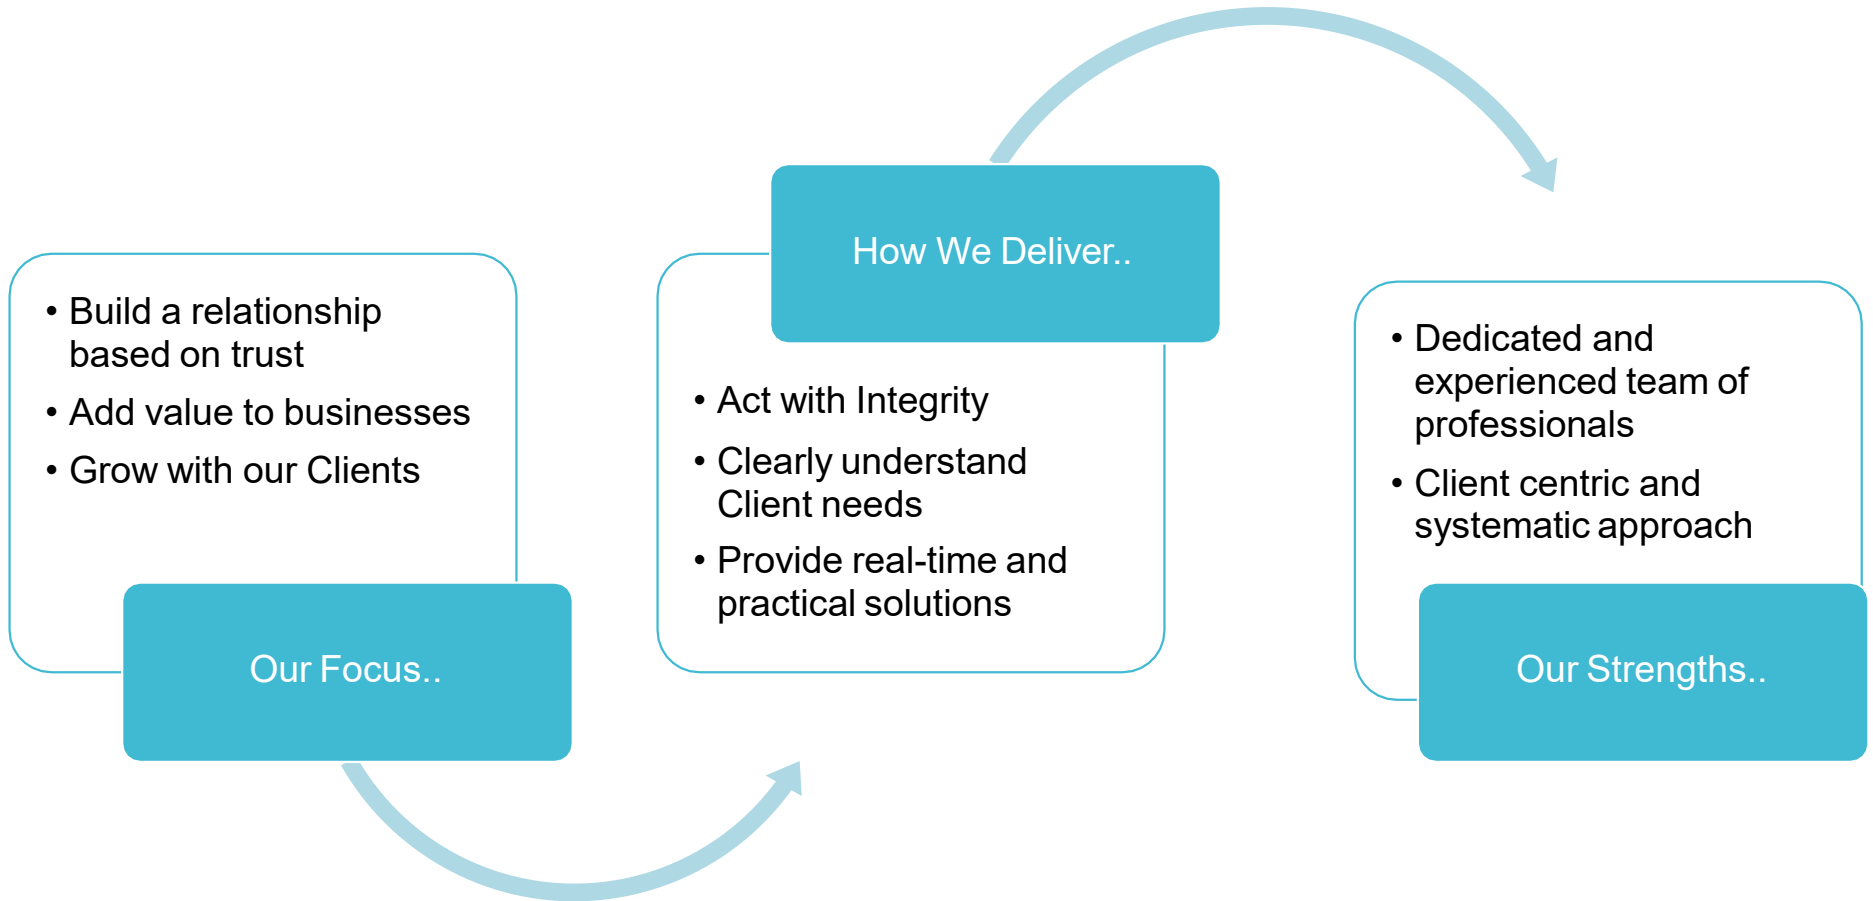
• Build a relationship based on trust
• Add value to businesses
• Grow with our Clients

Our Focus..

How We Deliver..

• Act with Integrity
• Clearly understand Client needs
• Provide real-time and practical solutions

• Dedicated and experienced team of professionals
• Client centric and systematic approach

Our Strengths..